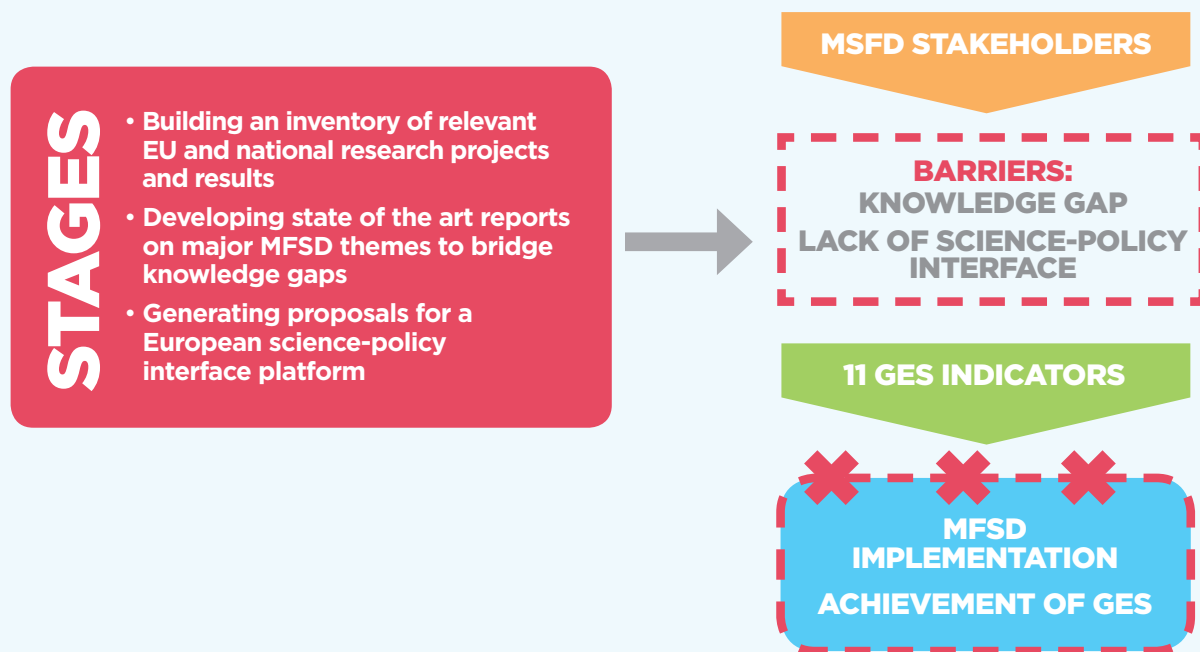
STAGES

• Building an inventory of relevant EU and national research projects and results

• Developing state of the art reports on major MFSD themes to bridge knowledge gaps

• Generating proposals for a European science-policy interface platform

MSFD STAKEHOLDERS

BARRIERS:
KNOWLEDGE GAP
LACK OF SCIENCE-POLICY INTERFACE

11 GES INDICATORS

MFSD IMPLEMENTATION

ACHIEVEMENT OF GES